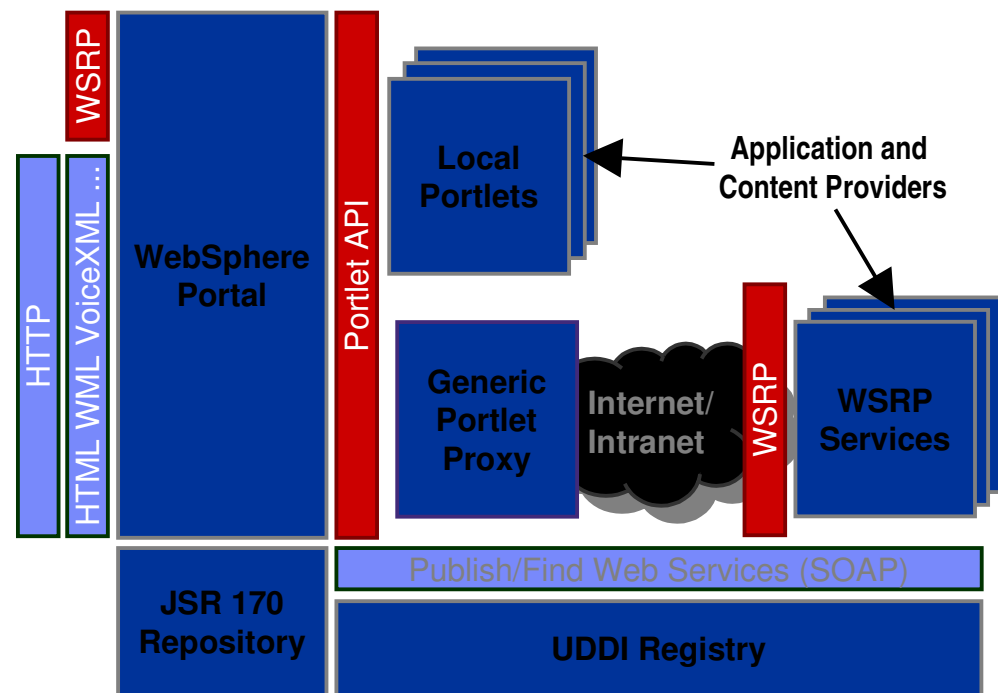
WSRP

HTTP

HTML WML VoiceXML ...

WebSphere Portal

Portlet API

Local Portlets

Application and Content Providers

Generic Portlet Proxy

Internet/ Intranet

WSRP

WSRP Services

JSR 170 Repository

Publish/Find Web Services (SOAP)

UDDI Registry